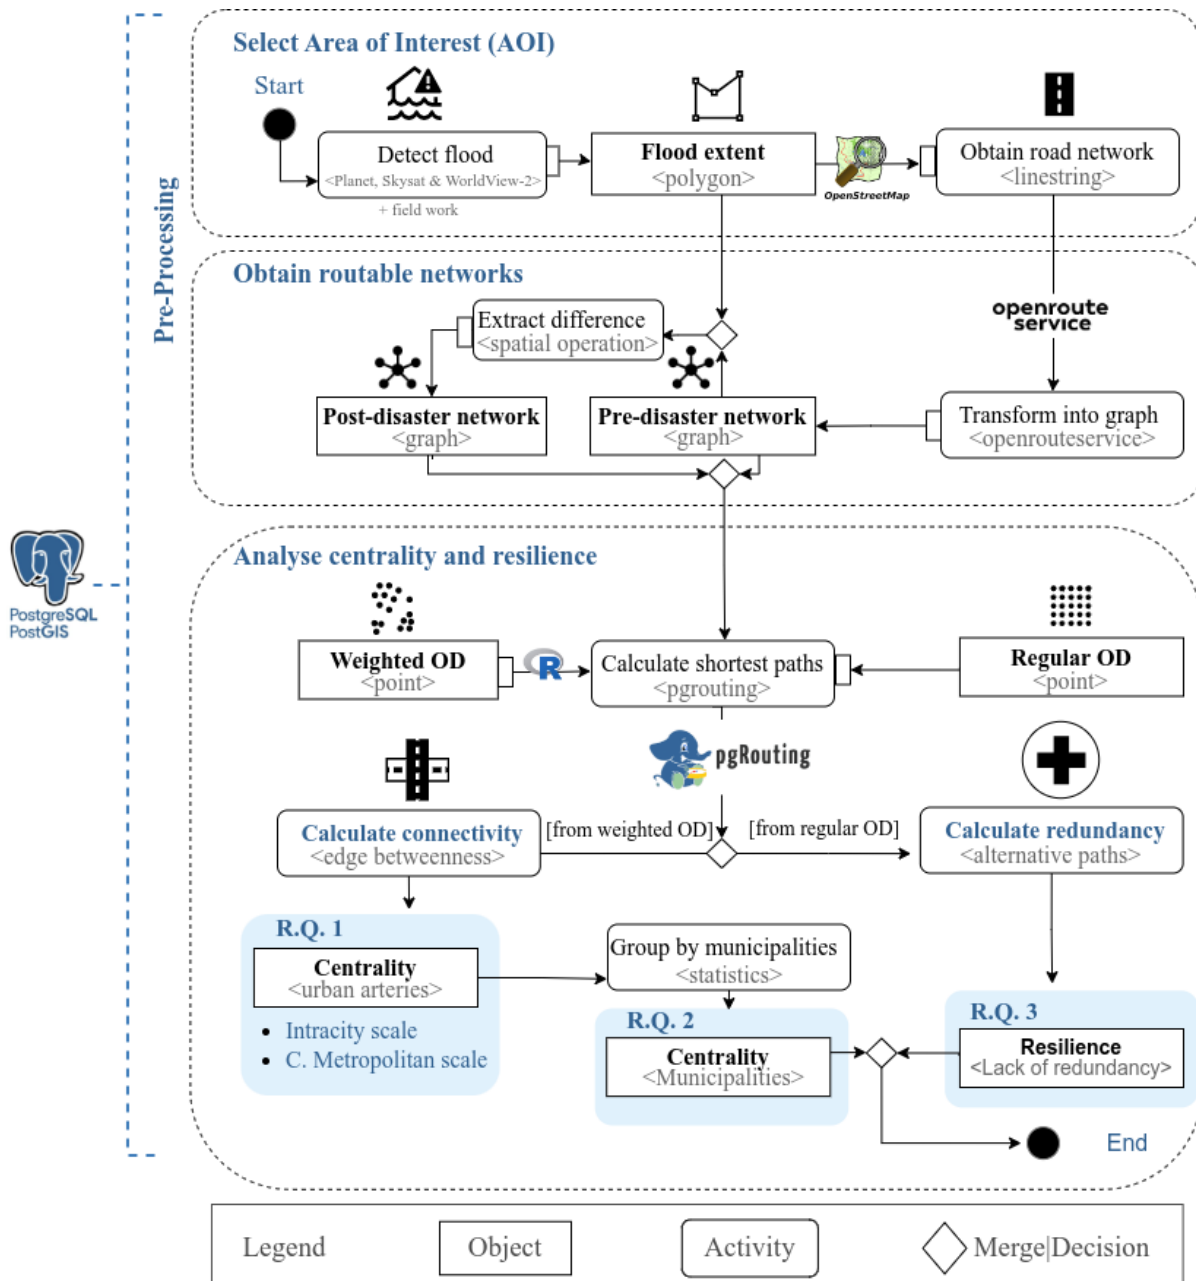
Pre-Processing

Select Area of Interest (AOI)

Start

Detect flood
<Planet, Skysat & WorldView-2>
+ field work

Flood extent
<polygon>

OpenStreetMap

Obtain road network
<linestring>

Obtain routable networks

openroute service

Extract difference
<spatial operation>

Post-disaster network
<graph>

Pre-disaster network
<graph>

Transform into graph
<openrouteservice>

PostgreSQL
PostGIS

Analyse centrality and resilience

Weighted OD
<point>

R

Calculate shortest paths
<pgrouting>

Regular OD
<point>

pgRouting

Calculate connectivity
<edge betweenness>

[from weighted OD]

[from regular OD]

Calculate redundancy
<alternative paths>

R.Q. 1

Centrality
<urban arteries>

• Intracity scale
• C. Metropolitan scale

Group by municipalities
<statistics>

R.Q. 2

Centrality
<Municipalities>

R.Q. 3

Resilience
<Lack of redundancy>

End

Legend | Object | Activity | Merge|Decision